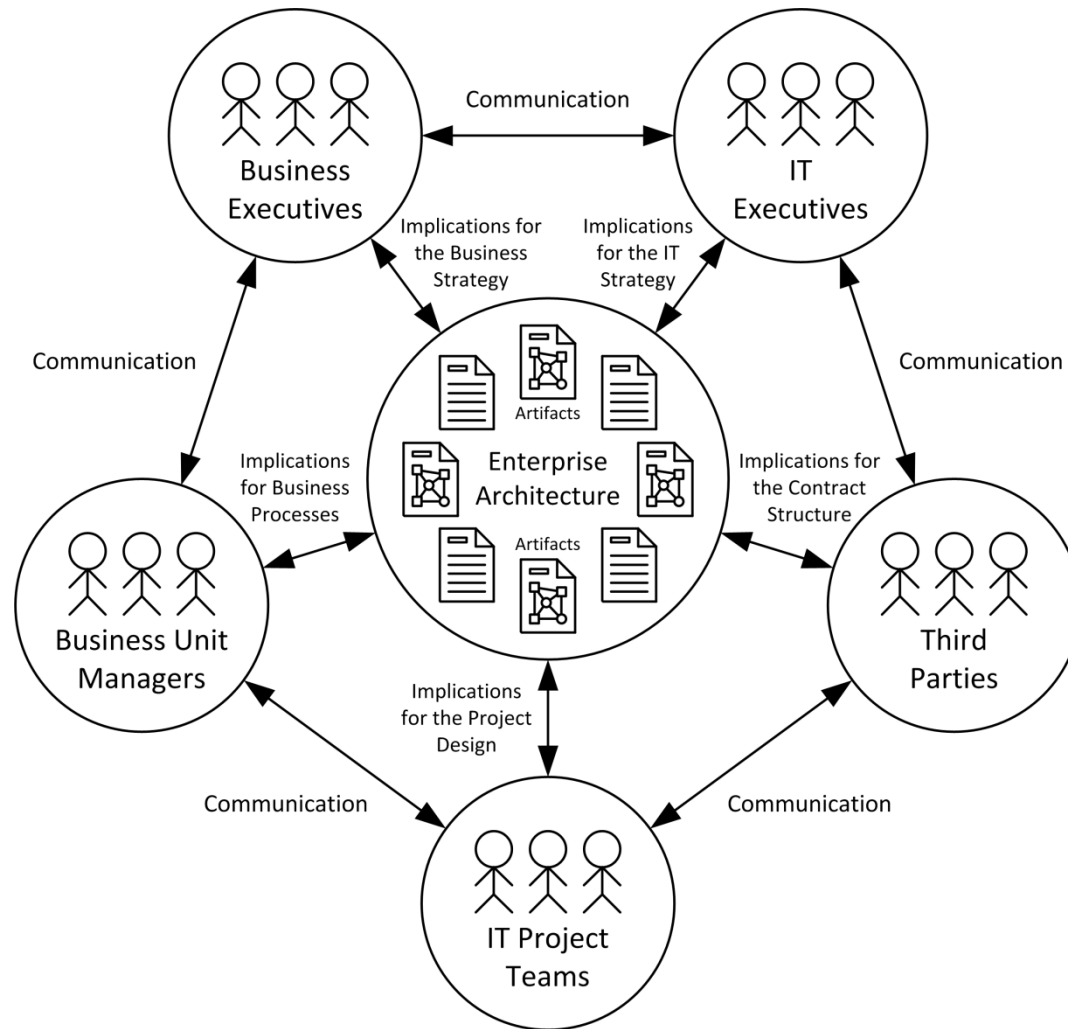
Communication

Business Executives

IT Executives

Implications for the Business Strategy

Implications for the IT Strategy

Communication

Communication

Artifacts

Implications for Business Processes

Enterprise Architecture

Implications for the Contract Structure

Artifacts

Business Unit Managers

Third Parties

Implications for the Project Design

Communication

Communication

IT Project Teams